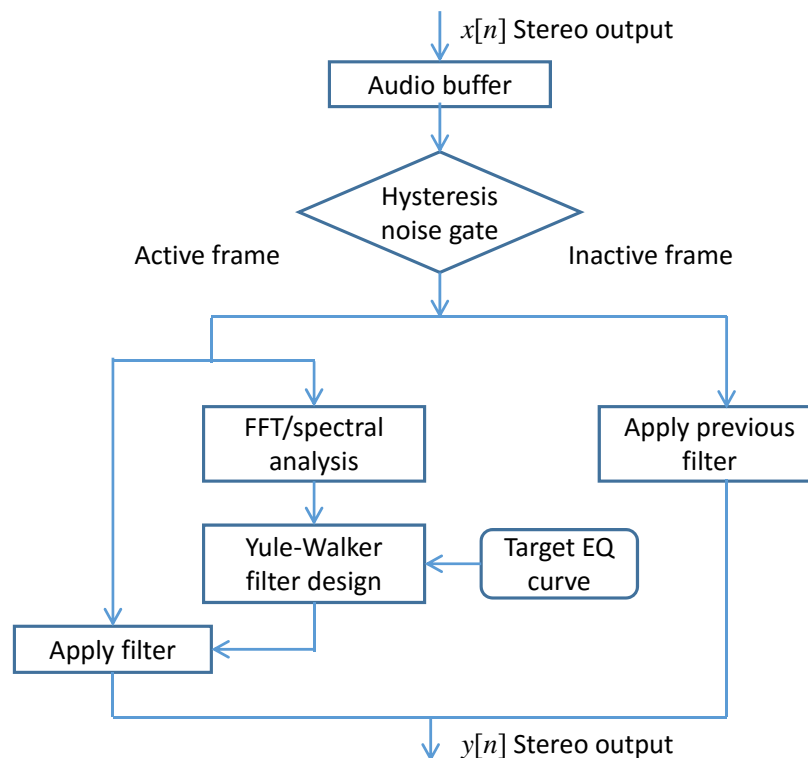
$x[n]$ Stereo output

Audio buffer

Hysteresis noise gate

Active frame

Inactive frame

FFT/spectral analysis

Apply previous filter

Yule-Walker filter design

Target EQ curve

Apply filter

$y[n]$ Stereo output